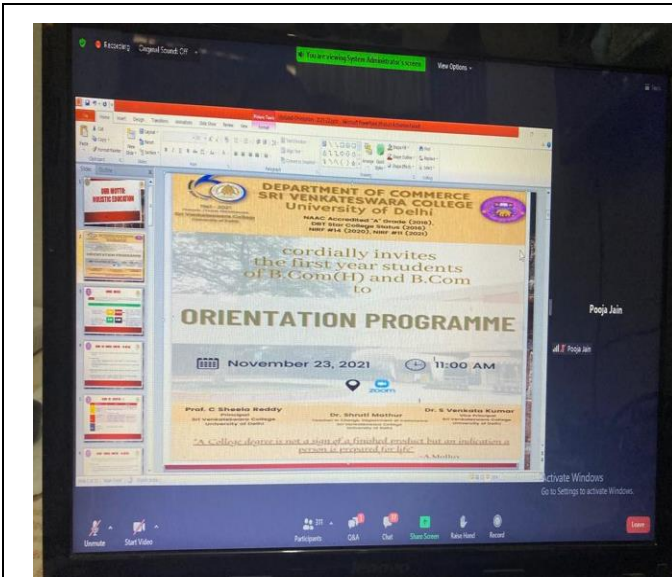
Recording Original Sound: Off

You are viewing System Administrator's screen

View Options

DEPARTMENT OF COMMERCE
SRI VENKATESWARA COLLEGE
University of Delhi

NAAC Accredited "A" Grade (2016), DBT Star College Status (2018), NIRF #14 (2020), NIRF #11 (2021)

cordially invites the first year students of B.Com(H) and B.Com to

ORIENTATION PROGRAMME

November 23, 2021

11:00 AM

zoom

Prof. C Sheela Reddy
Principal
Sri Venkateswara College
University of Delhi

Dr. Shruti Mathur
Teacher in Charge, Department of Commerce
Sri Venkateswara College
University of Delhi

Dr. S Venkata Kumar
Vice Principal
Sri Venkateswara College
University of Delhi

"A College degree is not a sign of a finished product but an indication a person is prepared for life"
-A Mellin

Pooja Jain

Pooja Jain

Activate Windows
Go to Settings to activate Windows.

Unmute

Start Video

Participants

Q&A

Chat

Share Screen

Raise Hand

Record

Leave